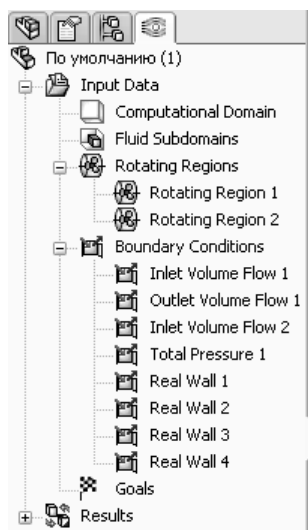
По умолчанию (1)
Input Data
Computational Domain
Fluid Subdomains
Rotating Regions
Rotating Region 1
Rotating Region 2
Boundary Conditions
Inlet Volume Flow 1
Outlet Volume Flow 1
Inlet Volume Flow 2
Total Pressure 1
Real Wall 1
Real Wall 2
Real Wall 3
Real Wall 4
Goals
Results